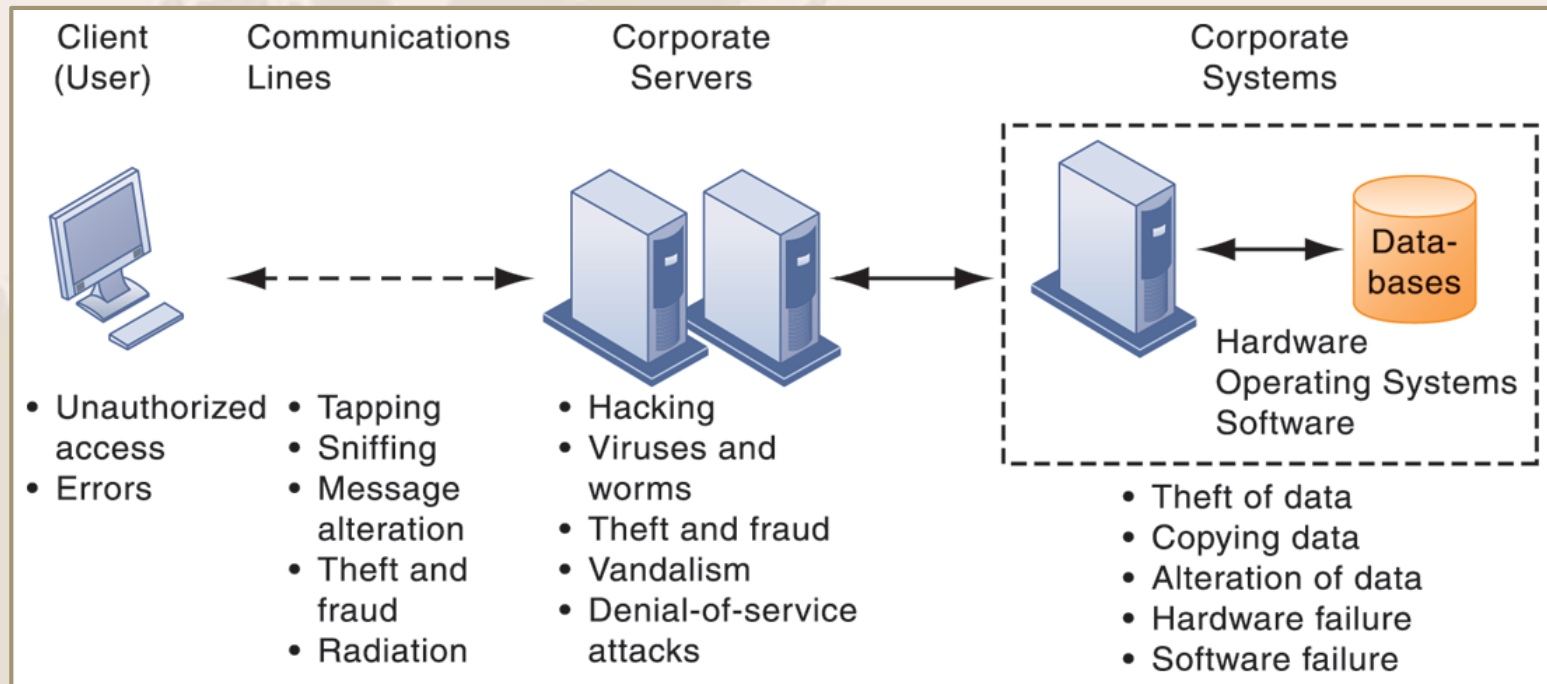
Client (User)

Communications Lines

Corporate Servers

Corporate Systems

Databases

Hardware
Operating Systems
Software

- Unauthorized access
- Errors

- Tapping
- Sniffing
- Message alteration
- Theft and fraud
- Radiation

- Hacking
- Viruses and worms
- Theft and fraud
- Vandalism
- Denial-of-service attacks

- Theft of data
- Copying data
- Alteration of data
- Hardware failure
- Software failure